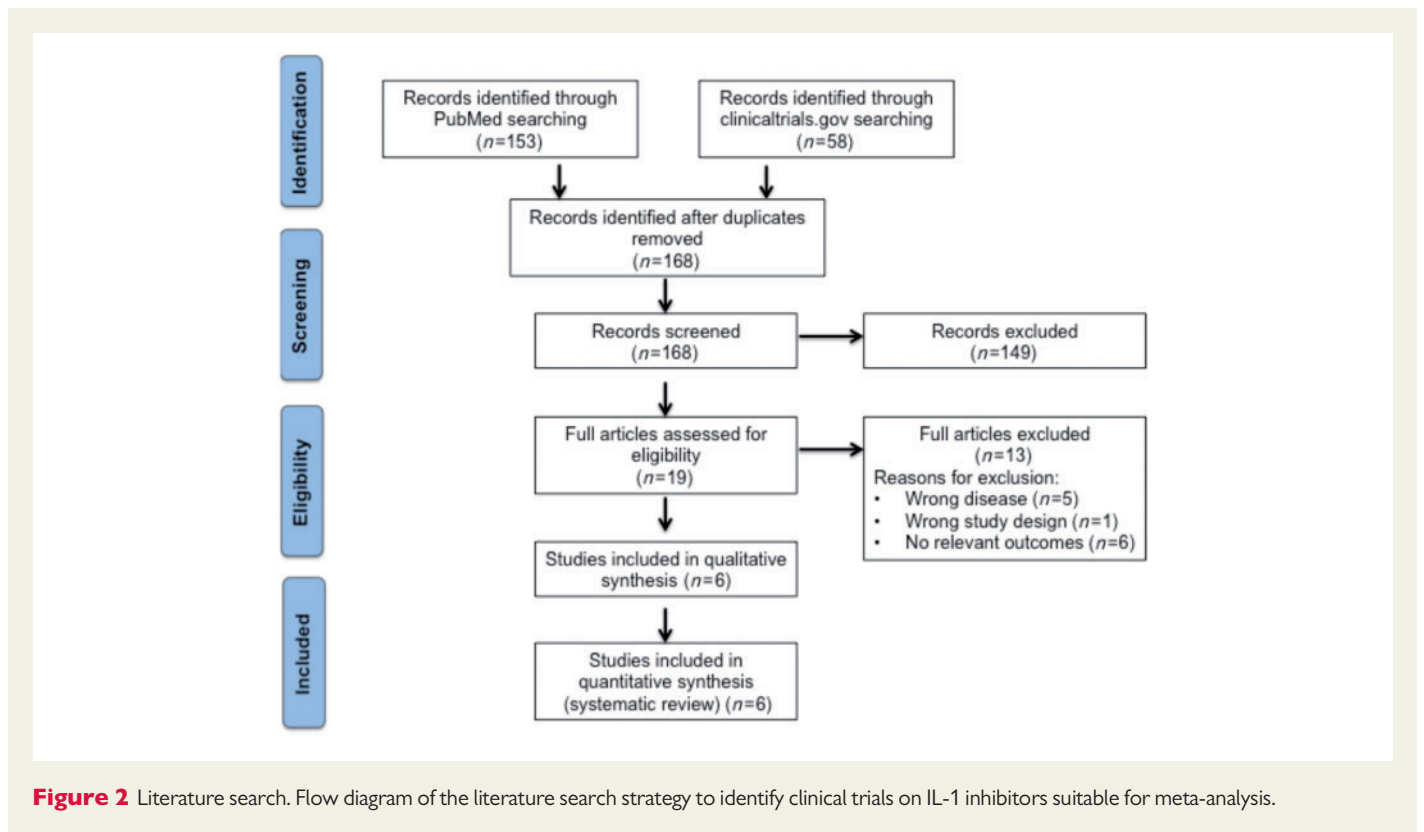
Identification

Records identified through PubMed searching ($n$=153)

Records identified through clinicaltrials.gov searching ($n$=58)

Screening

Records identified after duplicates removed ($n$=168)

Records screened ($n$=168)

Records excluded ($n$=149)

Eligibility

Full articles assessed for eligibility ($n$=19)

Full articles excluded ($n$=13)
Reasons for exclusion:
• Wrong disease ($n$=5)
• Wrong study design ($n$=1)
• No relevant outcomes ($n$=6)

Studies included in qualitative synthesis ($n$=6)

Included

Studies included in quantitative synthesis (systematic review) ($n$=6)

**Figure 2** Literature search. Flow diagram of the literature search strategy to identify clinical trials on IL-1 inhibitors suitable for meta-analysis.